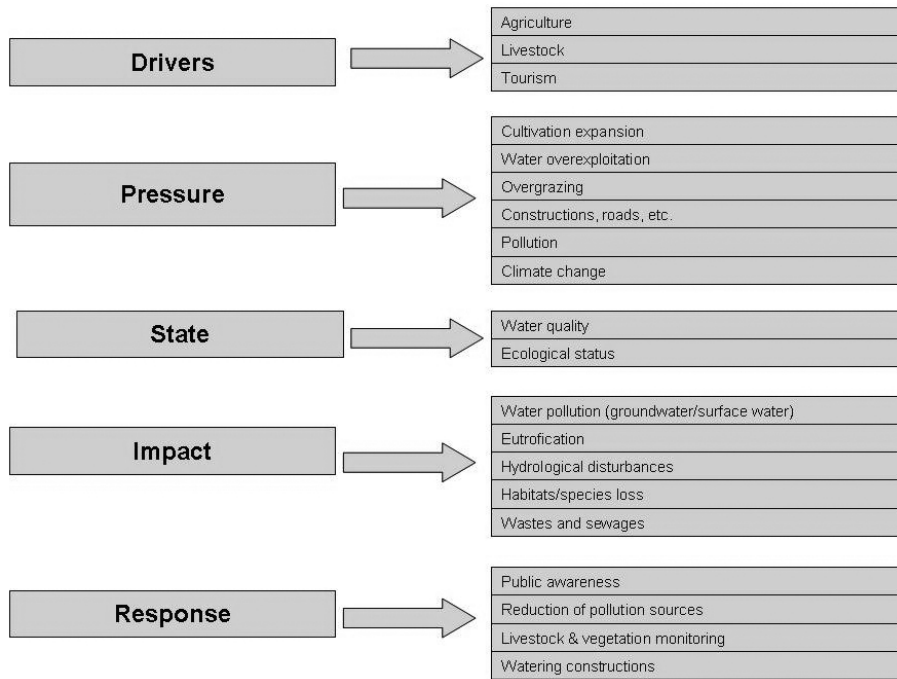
Drivers

Agriculture
Livestock
Tourism

Pressure

Cultivation expansion
Water overexploitation
Overgrazing
Constructions, roads, etc.
Pollution
Climate change

State

Water quality
Ecological status

Impact

Water pollution (groundwater/surface water)
Eutrofication
Hydrological disturbances
Habitats/species loss
Wastes and sewages

Response

Public awareness
Reduction of pollution sources
Livestock & vegetation monitoring
Watering constructions